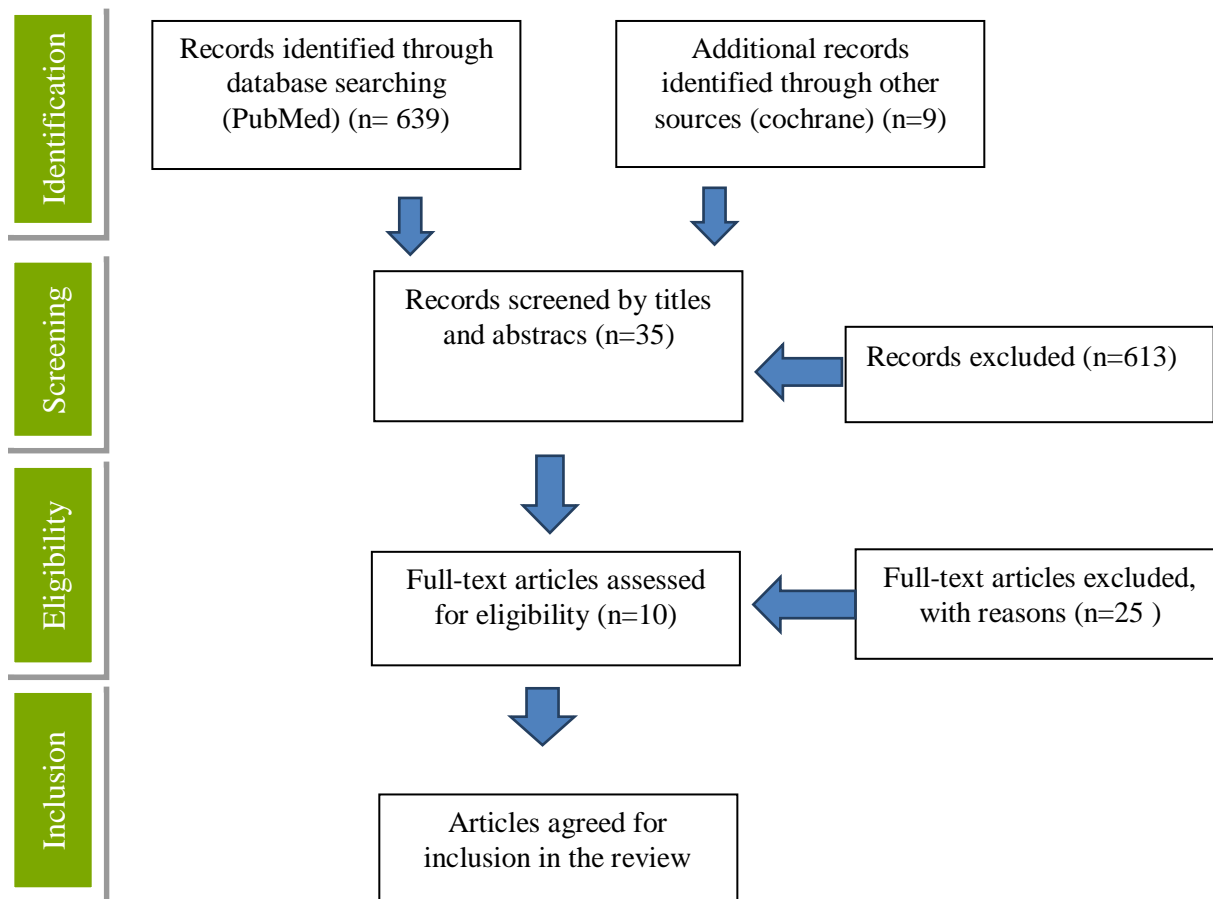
Identification

Records identified through database searching (PubMed) (n= 639)

Additional records identified through other sources (cochrane) (n=9)

Screening

Records screened by titles and abstracs (n=35)

Records excluded (n=613)

Eligibility

Full-text articles assessed for eligibility (n=10)

Full-text articles excluded, with reasons (n=25 )

Inclusion

Articles agreed for inclusion in the review